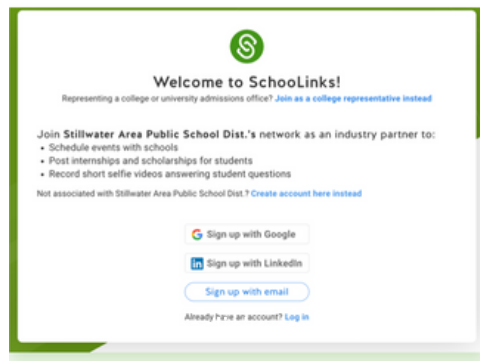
Welcome to SchooLinks!

Representing a college or university admissions office? Join as a college representative instead

Join Stillwater Area Public School Dist.'s network as an industry partner to:
- Schedule events with schools
- Post internships and scholarships for students
- Record short selfie videos answering student questions

Not associated with Stillwater Area Public School Dist.? Create account here instead

Sign up with Google

Sign up with LinkedIn

Sign up with email

Already have an account? Log in